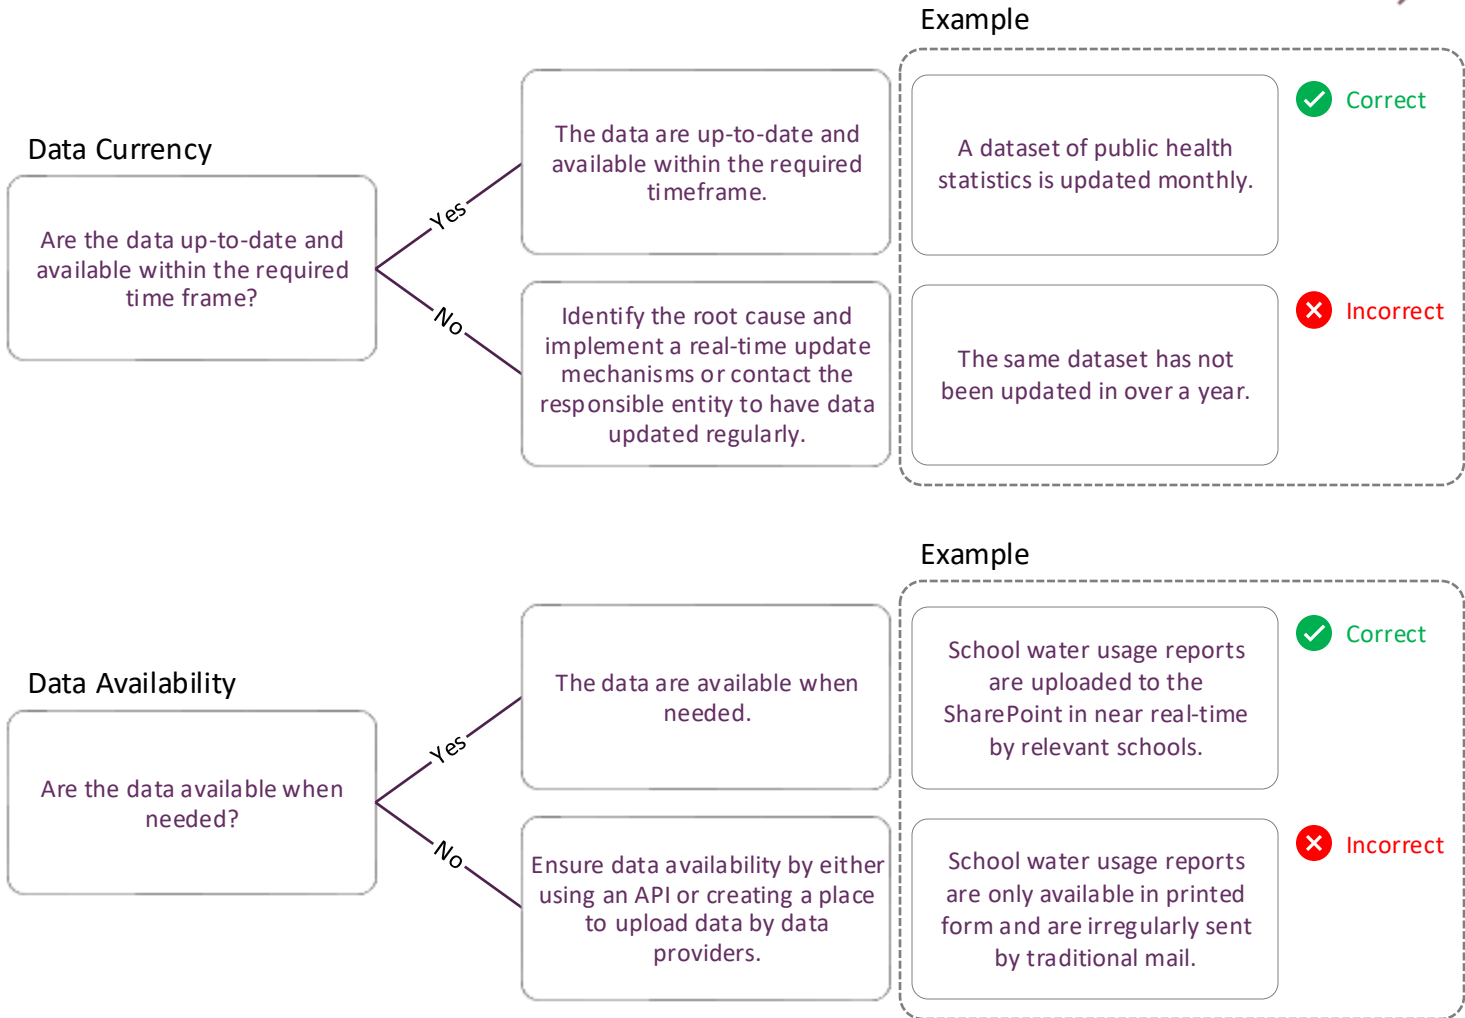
Example

Data Currency

Are the data up-to-date and available within the required time frame?

Yes

The data are up-to-date and available within the required timeframe.

A dataset of public health statistics is updated monthly.

Correct

No

Identify the root cause and implement a real-time update mechanisms or contact the responsible entity to have data updated regularly.

The same dataset has not been updated in over a year.

Incorrect

Example

Data Availability

Are the data available when needed?

Yes

The data are available when needed.

School water usage reports are uploaded to the SharePoint in near real-time by relevant schools.

Correct

No

Ensure data availability by either using an API or creating a place to upload data by data providers.

School water usage reports are only available in printed form and are irregularly sent by traditional mail.

Incorrect